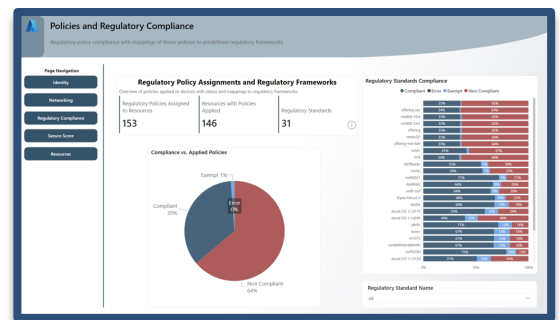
Policies and Regulatory Compliance

Regulatory policy compliance with mappings of those policies to predefined regulatory frameworks.

Page Navigation

Identity

Networking

Regulatory Compliance

Secure Score

Resources

Regulatory Policy Assignments and Regulatory Frameworks

Overview of policies applied to devices with status and mappings to regulatory frameworks.

Regulatory Policies Assigned to Resources
153

Resources with Policies Applied
146

Regulatory Standards
31

Compliance vs. Applied Policies

Exempt 1%

Compliant 35%

Error 0%

Non Compliant 64%

Regulatory Standards Compliance

Compliant Error Exempt Non Compliant

0% 50% 100%

Regulatory Standard Name

All